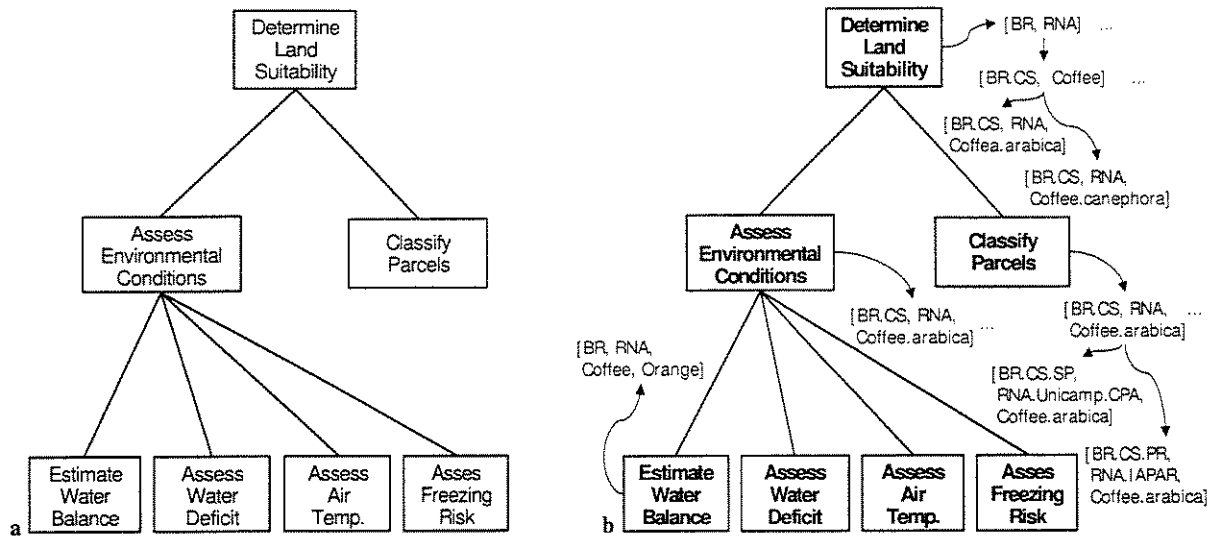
Determine Land Suitability

Assess Environmental Conditions

Classify Parcels

Estimate Water Balance

Assess Water Deficit

Assess Air Temp.

Asses Freezing Risk

a

Determine Land Suitability

[BR, RNA] ...

[BR.CS, Coffee] ...

[BR.CS, RNA, Coffea.arabica]

[BR.CS, RNA, Coffee.canephora]

Assess Environmental Conditions

Classify Parcels

[BR.CS, RNA, Coffee.arabica] ...

[BR.CS, RNA, ... Coffee.arabica]

[BR, RNA, Coffee, Orange]

[BR.CS.SP, RNA.Unicamp.CPA, Coffee.arabica]

[BR.CS.PR, RNA.IAPAR, Coffee.arabica]

Estimate Water Balance

Assess Water Deficit

Assess Air Temp.

Asses Freezing Risk

b